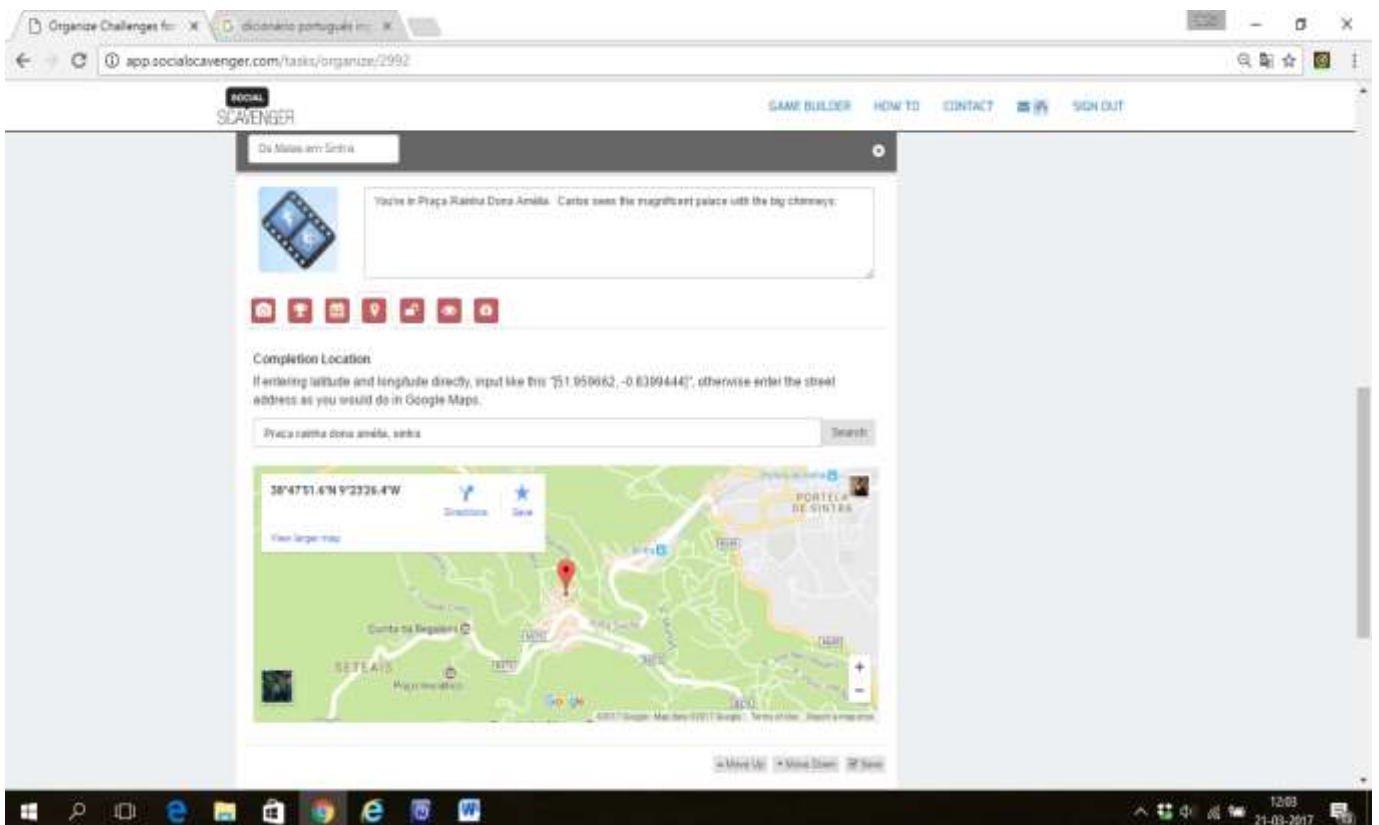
Organize Challenges fo × dicionário português × 

app.socialscavenger.com/tasks/organize/2992

SOCIAL SCAVENGER

GAME BUILDER HOW TO CONTACT SIGN OUT

Os Maias em Sintra

You're in Praça Rainha Dona Amélia. Carlos sees the magnificent palace with the big chimneys.

Completion Location

If entering latitude and longitude directly, input like this "[51.959662, -0.83994447]", otherwise enter the street address as you would do in Google Maps.

Praça rainha dona amélia, sintra

Search

38°47'51.6"N 9°23'26.4"W

Directions Save

View larger map

PORTELA DE SINTRA

Sintra

Quinta da Regaleira

SETEAIS

Google

©2017 Google · Map data ©2017 Google Terms of Use Report a map error

+ Move Up + Move Down Save

12:03 21-03-2017